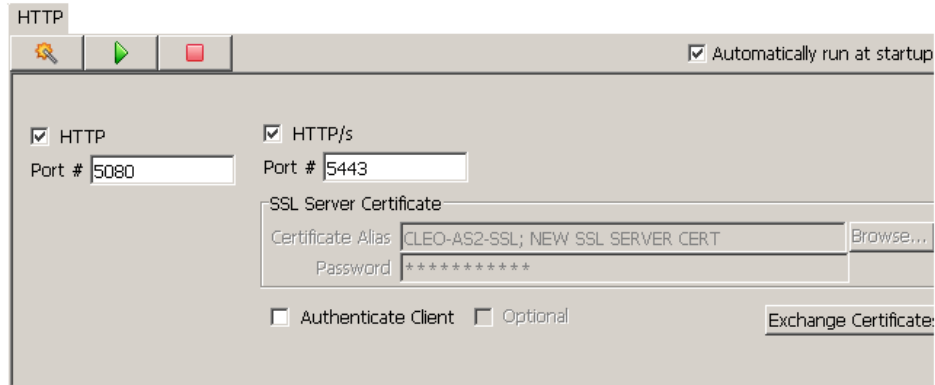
HTTP

Automatically run at startup

HTTP
Port # 5080

HTTP/s
Port # 5443

SSL Server Certificate
Certificate Alias CLEO-AS2-SSL; NEW SSL SERVER CERT
Browse...
Password ***********

Authenticate Client
Optional

Exchange Certificates